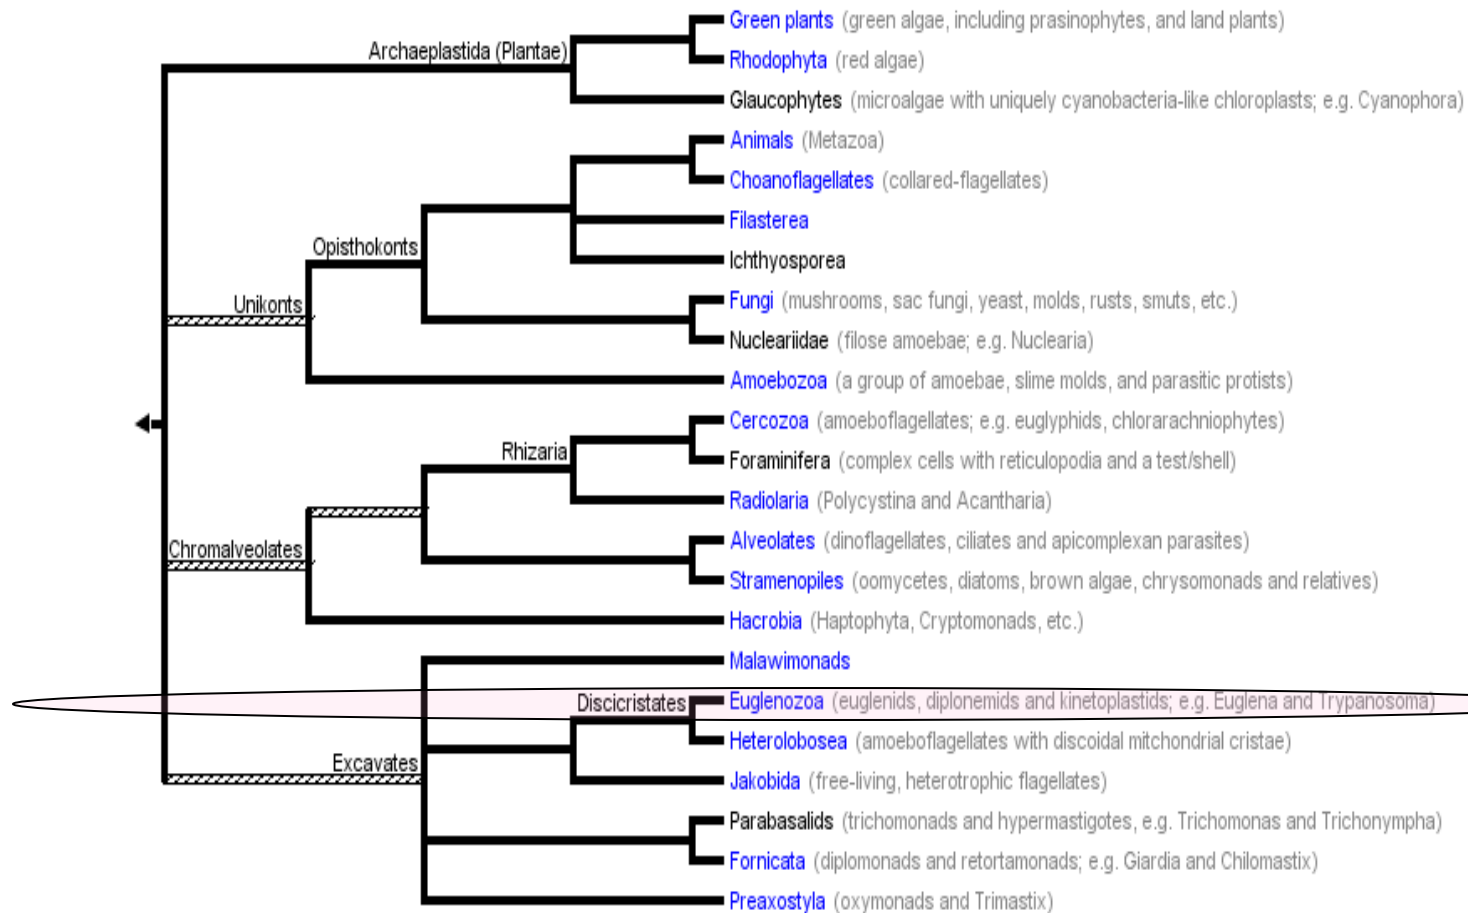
Archaeplastida (Plantae)
Green plants (green algae, including prasinophytes, and land plants)
Rhodophyta (red algae)
Glaucophytes (microalgae with uniquely cyanobacteria-like chloroplasts; e.g. Cyanophora)
Opisthokonts
Unikonts
Animals (Metazoa)
Choanoflagellates (collared-flagellates)
Filasterea
Ichthyosporea
Fungi (mushrooms, sac fungi, yeast, molds, rusts, smuts, etc.)
Nucleariidae (filose amoebae; e.g. Nuclearia)
Amoebozoa (a group of amoebae, slime molds, and parasitic protists)
Rhizaria
Chromalveolates
Cercozoa (amoeboflagellates; e.g. euglyphids, chlorarachniophytes)
Foraminifera (complex cells with reticulopodia and a test/shell)
Radiolaria (Polycystina and Acantharia)
Alveolates (dinoflagellates, ciliates and apicomplexan parasites)
Stramenopiles (oomycetes, diatoms, brown algae, chrysomonads and relatives)
Hacrobia (Haptophyta, Cryptomonads, etc.)
Malawimonads
Discicristates
Excavates
Euglenozoa (euglenids, diplonemids and kinetoplastids; e.g. Euglena and Trypanosoma)
Heterolobosea (amoeboflagellates with discoidal mitchondrial cristae)
Jakobida (free-living, heterotrophic flagellates)
Parabasalids (trichomonads and hypermastigotes, e.g. Trichomonas and Trichonympha)
Fornicata (diplomonads and retortamonads; e.g. Giardia and Chilomastix)
Preaxostyla (oxymonads and Trimastix)